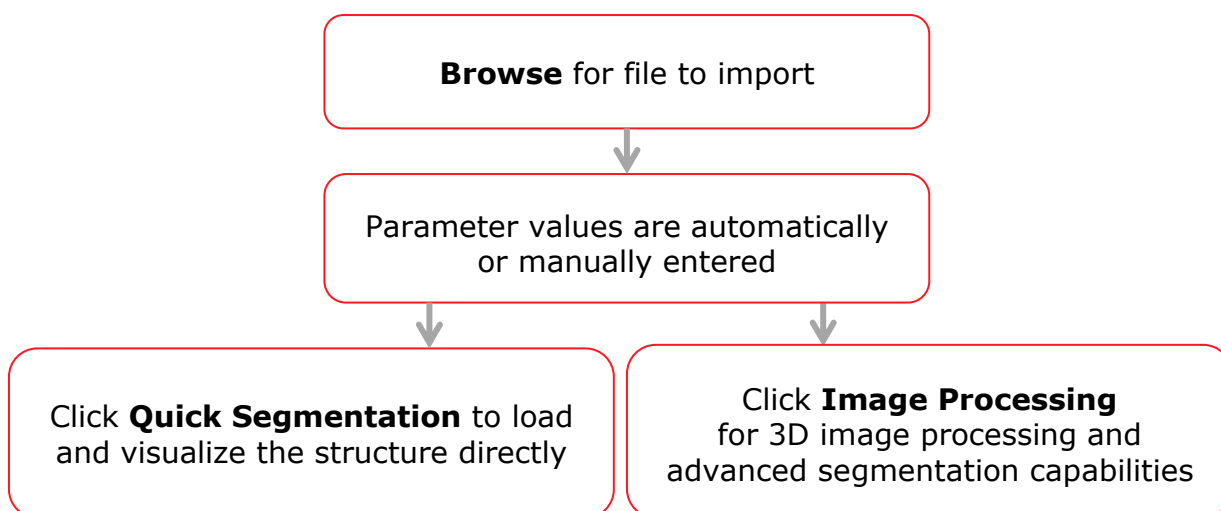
Browse for file to import

Parameter values are automatically or manually entered

Click Quick Segmentation to load and visualize the structure directly

Click Image Processing for 3D image processing and advanced segmentation capabilities